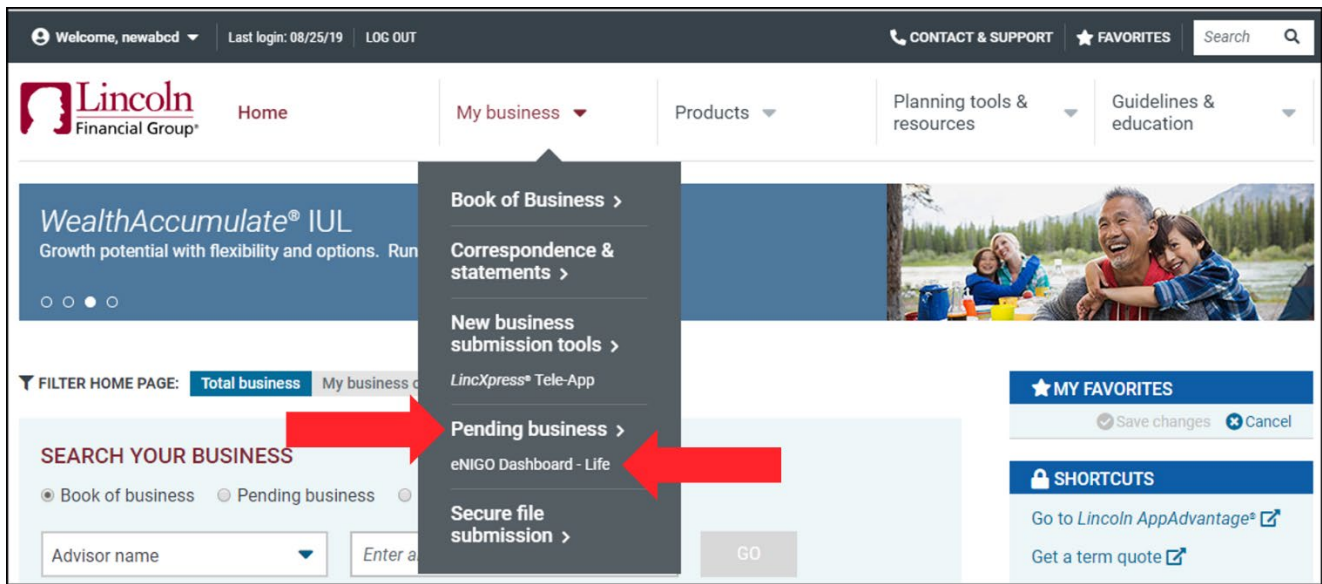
Welcome, newabcd | Last login: 08/25/19 | LOG OUT

CONTACT & SUPPORT | FAVORITES | Search

Lincoln Financial Group®

Home | My business | Products | Planning tools & resources | Guidelines & education

WealthAccumulate® IUL
Growth potential with flexibility and options. Run

Book of Business >

Correspondence & statements >

New business submission tools >
LincXpress® Tele-App

Pending business >
eNIGO Dashboard - Life

Secure file submission >

FILTER HOME PAGE: Total business | My business c

SEARCH YOUR BUSINESS
Book of business   Pending business

Advisor name | Enter a | GO

MY FAVORITES
Save changes   Cancel

SHORTCUTS
Go to Lincoln AppAdvantage®
Get a term quote